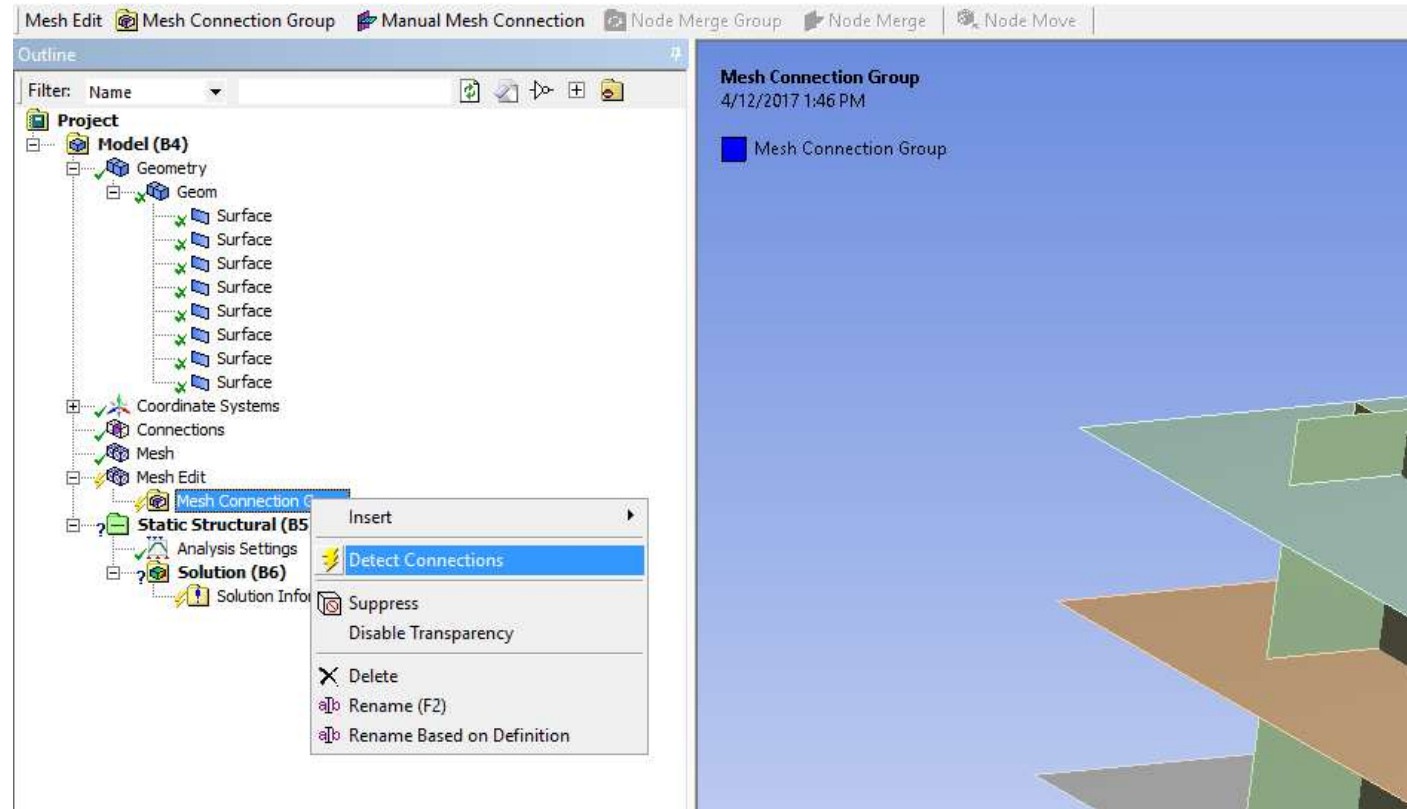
Mesh Edit Mesh Connection Group Manual Mesh Connection Node Merge Group Node Merge Node Move

Outline

Filter: Name

Project
Model (B4)
Geometry
Geom
Surface
Surface
Surface
Surface
Surface
Surface
Surface
Surface
Coordinate Systems
Connections
Mesh
Mesh Edit
Mesh Connection G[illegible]
Static Structural (B5
Analysis Settings
Solution (B6)
Solution Infor

Insert
Detect Connections
Suppress
Disable Transparency
Delete
Rename (F2)
Rename Based on Definition

Mesh Connection Group
4/12/2017 1:46 PM

Mesh Connection Group